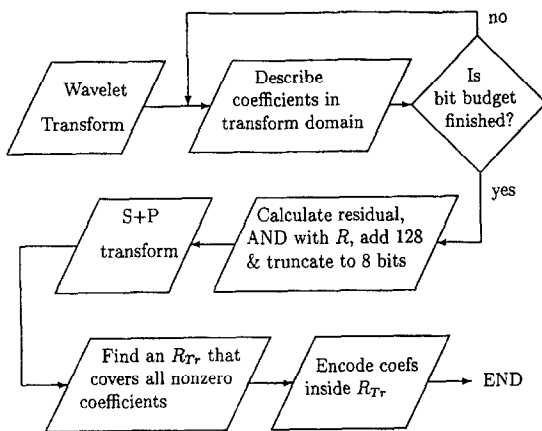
Wavelet Transform

Describe coefficients in transform domain

Is bit budget finished?

no

yes

Calculate residual, AND with $R$, add 128 & truncate to 8 bits

S+P transform

Find an $R_{Tr}$ that covers all nonzero coefficients

Encode coefs inside $R_{Tr}$

END